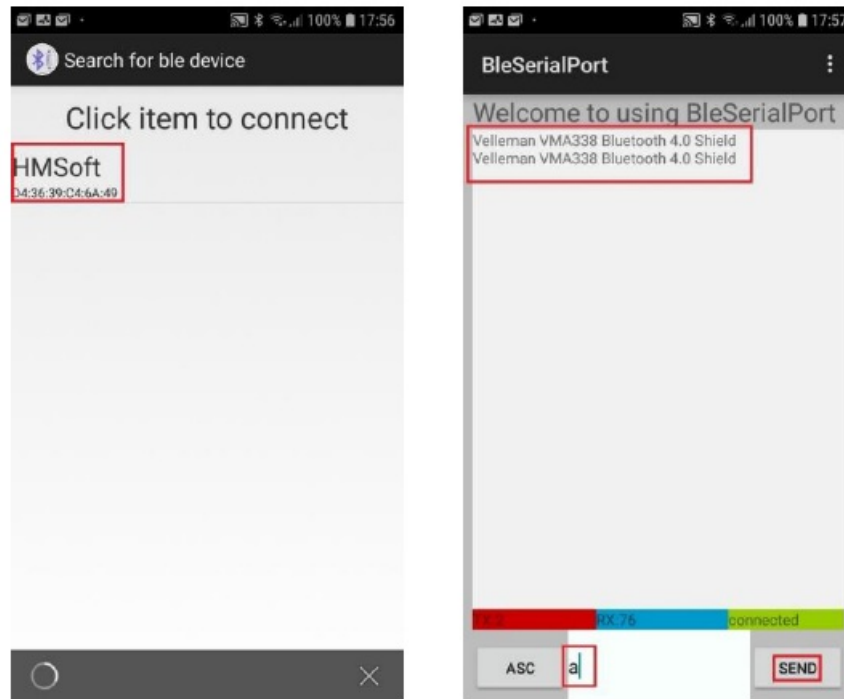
100% 17:56

Search for ble device

Click item to connect

HMSoft
D4:36:39:C4:6A:49

100% 17:57

BleSerialPort

Welcome to using BleSerialPort
Velleman VMA338 Bluetooth 4.0 Shield
Velleman VMA338 Bluetooth 4.0 Shield

TX:2 RX:76 connected

ASC a SEND